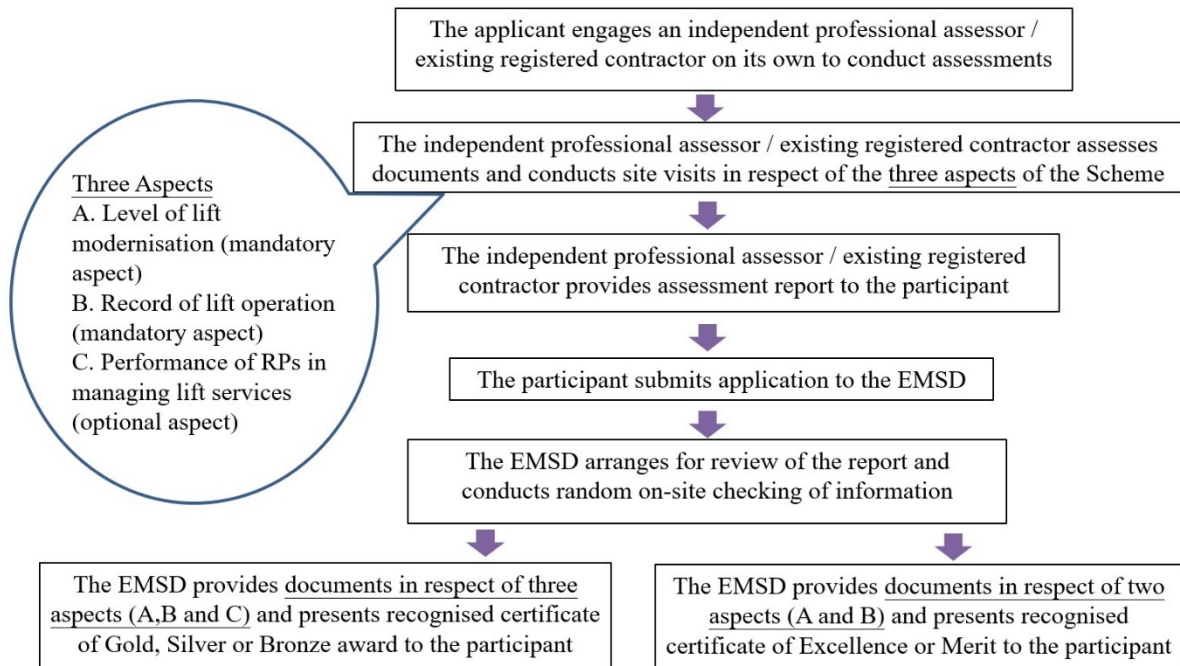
The applicant engages an independent professional assessor / existing registered contractor on its own to conduct assessments

The independent professional assessor / existing registered contractor assesses documents and conducts site visits in respect of the three aspects of the Scheme

Three Aspects
A. Level of lift modernisation (mandatory aspect)
B. Record of lift operation (mandatory aspect)
C. Performance of RPs in managing lift services (optional aspect)

The independent professional assessor / existing registered contractor provides assessment report to the participant

The participant submits application to the EMSD

The EMSD arranges for review of the report and conducts random on-site checking of information

The EMSD provides documents in respect of three aspects (A,B and C) and presents recognised certificate of Gold, Silver or Bronze award to the participant

The EMSD provides documents in respect of two aspects (A and B) and presents recognised certificate of Excellence or Merit to the participant